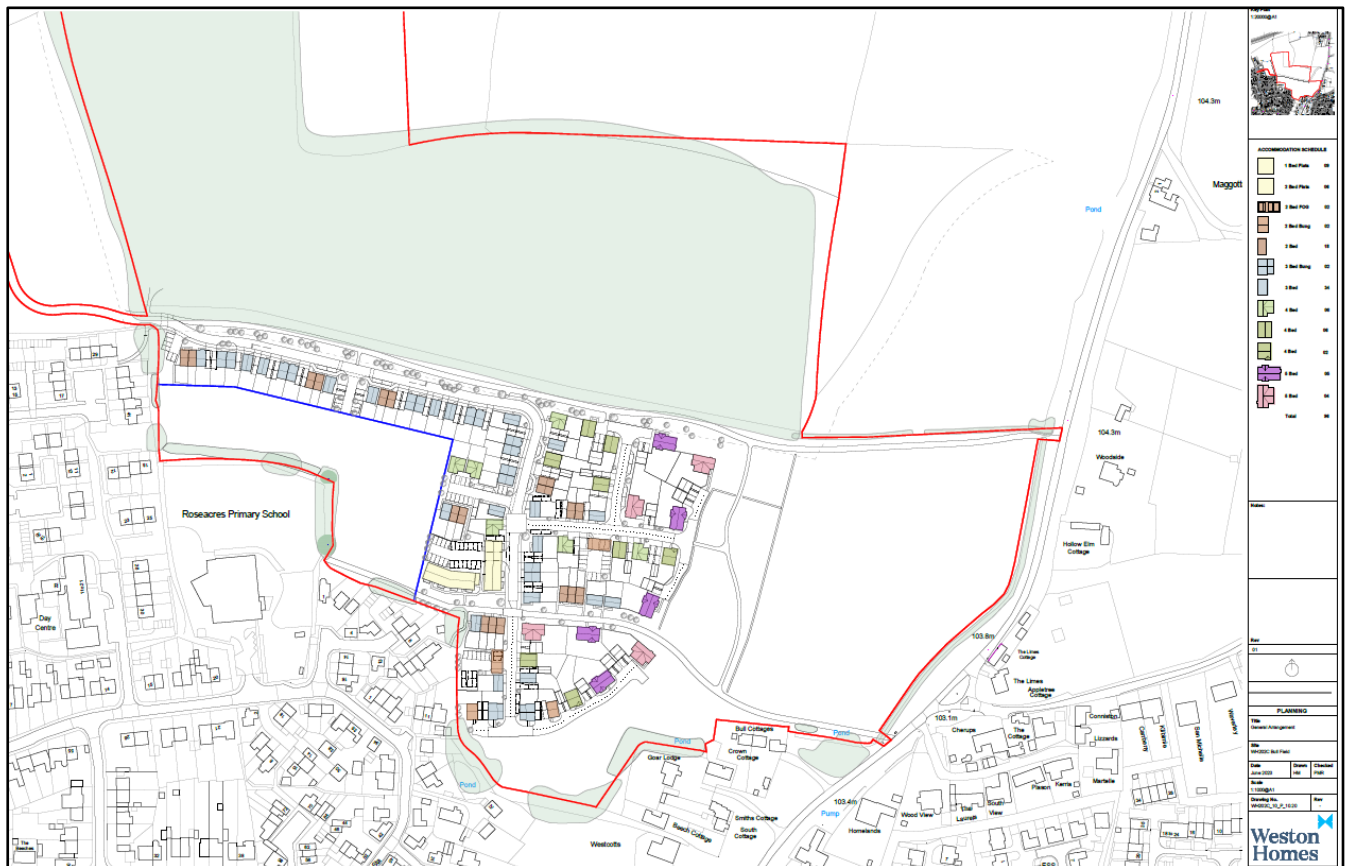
Key Plan
1:20000@A1

104.3m

Maggott

Pond

ACCOMMODATION SCHEDULE

| | | |
|---|---|---|
| | 1 Bed Flats | 09 |
| | 2 Bed Flats | 06 |
| | 2 Bed FOG | 02 |
| | 2 Bed Bung | 02 |
| | 2 Bed | 10 |
| | 3 Bed Bung | 02 |
| | 3 Bed | 34 |
| | 4 Bed | 06 |
| | 4 Bed | 06 |
| | 4 Bed | 02 |
| | 5 Bed | 06 |
| | 5 Bed | 04 |
| | Total | 90 |

Notes:

Rev
01

PLANNING

Title
General Arrangement

Site
WH208C Bull Field

Date
June 2023

Drawn
HM

Checked
PAR

Scale
1:1000@A1

Drawing No.
WH208C_10_P_10.20

Rev

Weston Homes

104.3m

Woodside

Hollow Elm Cottage

Roseacres Primary School

Day Centre

103.8m

The Limes Cottage

The Limes

Appletree Cottage

103.1m

Bull Cottages

Pond

Pond

Crown Cottage

Gose Lodge

Pond

Smiths Cottage

South Cottage

Beech Cottage

Westcotts

103.4m

Pump

Homelands

Wood View

South View

Chenups

The Cottage

Connington

Lizzards

Martella

Kerria

Plaxon

The Beeches